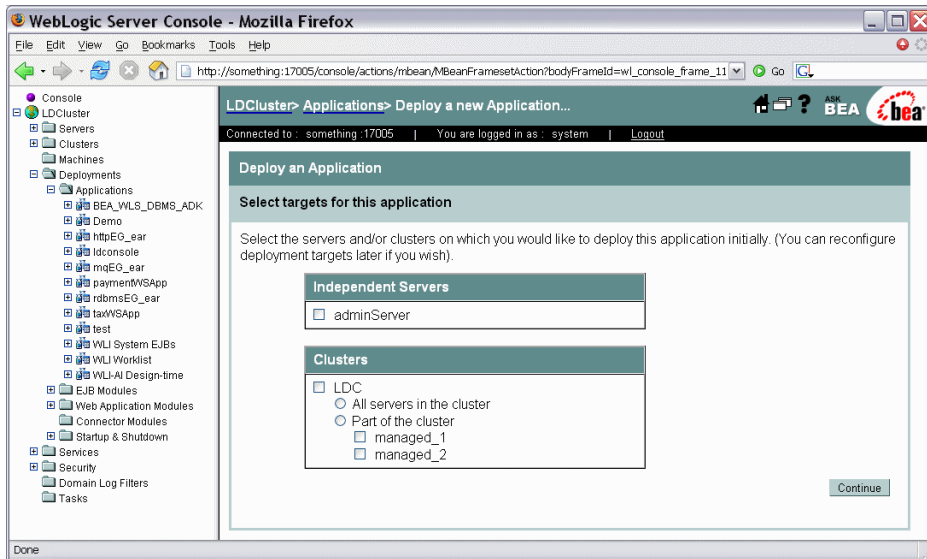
WebLogic Server Console - Mozilla Firefox

File Edit View Go Bookmarks Tools Help

http://something:17005/console/actions/mbean/MBeanFramesetAction?bodyFrameId=wl_console_frame_11 Go

Console
LDCluster
Servers
Clusters
Machines
Deployments
Applications
BEA_WLS_DBMS_ADK
Demo
httpEG_ear
ldconsole
mqEG_ear
paymentWSApp
rdbmsEG_ear
taxWSApp
test
WLI System EJBs
WLI Worklist
WLI-AI Design-time
EJB Modules
Web Application Modules
Connector Modules
Startup & Shutdown
Services
Security
Domain Log Filters
Tasks

LDCluster> Applications> Deploy a new Application...

ASK BEA bea

Connected to : something :17005 | You are logged in as : system | Logout

Deploy an Application

Select targets for this application

Select the servers and/or clusters on which you would like to deploy this application initially. (You can reconfigure deployment targets later if you wish).

Independent Servers

adminServer

Clusters

LDC
All servers in the cluster
Part of the cluster
managed_1
managed_2

Continue

Done